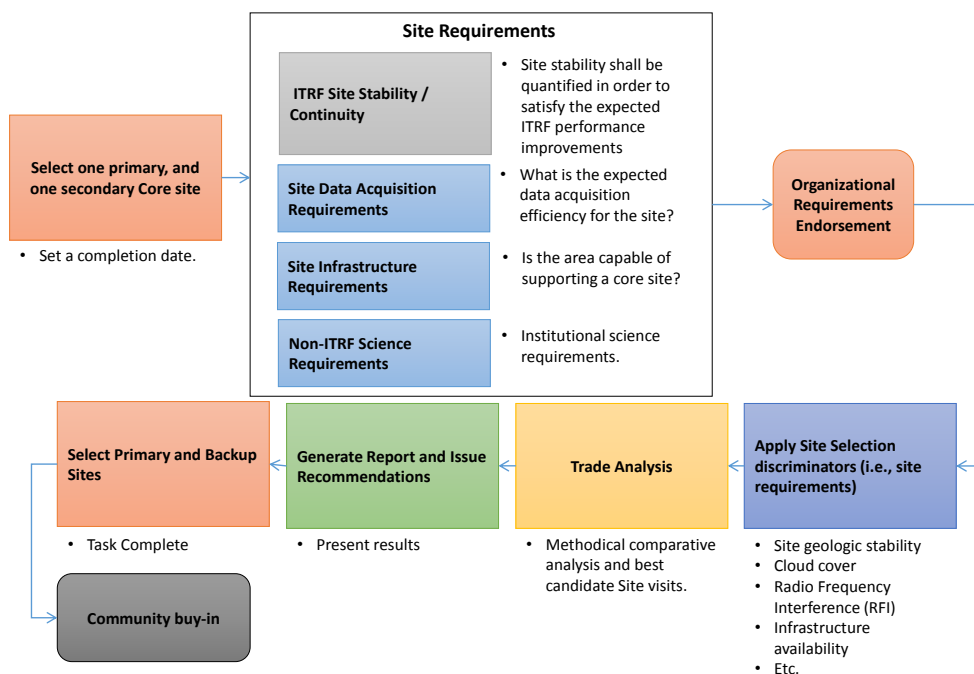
Select one primary, and one secondary Core site

• Set a completion date.

Site Requirements

ITRF Site Stability / Continuity

• Site stability shall be quantified in order to satisfy the expected ITRF performance improvements

Site Data Acquisition Requirements

• What is the expected data acquisition efficiency for the site?

Site Infrastructure Requirements

• Is the area capable of supporting a core site?

Non-ITRF Science Requirements

• Institutional science requirements.

Organizational Requirements Endorsement

Apply Site Selection discriminators (i.e., site requirements)

• Site geologic stability
• Cloud cover
• Radio Frequency Interference (RFI)
• Infrastructure availability
• Etc.

Trade Analysis

• Methodical comparative analysis and best candidate Site visits.

Generate Report and Issue Recommendations

• Present results

Select Primary and Backup Sites

• Task Complete

Community buy-in